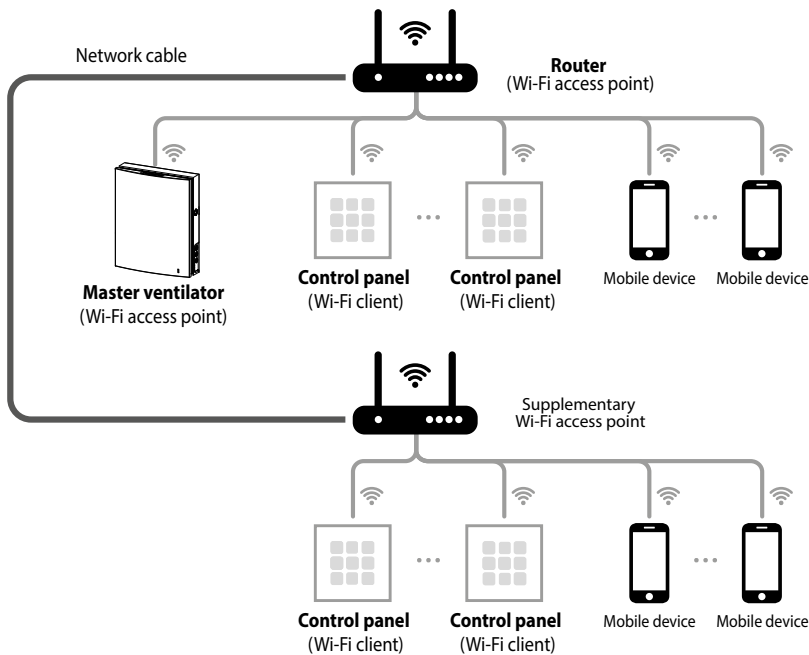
Network cable

**Router**
(Wi-Fi access point)

**Master ventilator**
(Wi-Fi access point)

**Control panel**
(Wi-Fi client)

...

**Control panel**
(Wi-Fi client)

Mobile device

...

Mobile device

Supplementary
Wi-Fi access point

**Control panel**
(Wi-Fi client)

...

**Control panel**
(Wi-Fi client)

Mobile device

...

Mobile device